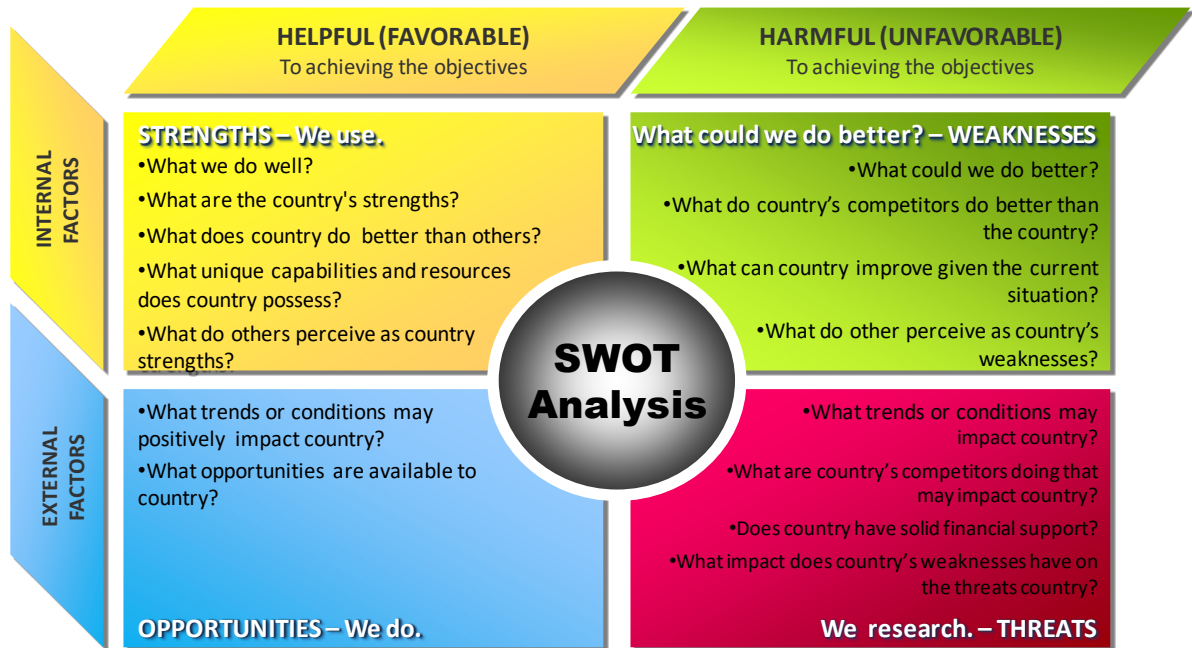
HELPFUL (FAVORABLE)
To achieving the objectives

HARMFUL (UNFAVORABLE)
To achieving the objectives

INTERNAL FACTORS

STRENGTHS – We use.
•What we do well?
•What are the country's strengths?
•What does country do better than others?
•What unique capabilities and resources does country possess?
•What do others perceive as country strengths?

What could we do better? – WEAKNESSES
•What could we do better?
•What do country's competitors do better than the country?
•What can country improve given the current situation?
•What do other perceive as country's weaknesses?

SWOT Analysis

EXTERNAL FACTORS

•What trends or conditions may positively impact country?
•What opportunities are available to country?

OPPORTUNITIES – We do.

•What trends or conditions may impact country?
•What are country's competitors doing that may impact country?
•Does country have solid financial support?
•What impact does country's weaknesses have on the threats country?

We research. – THREATS